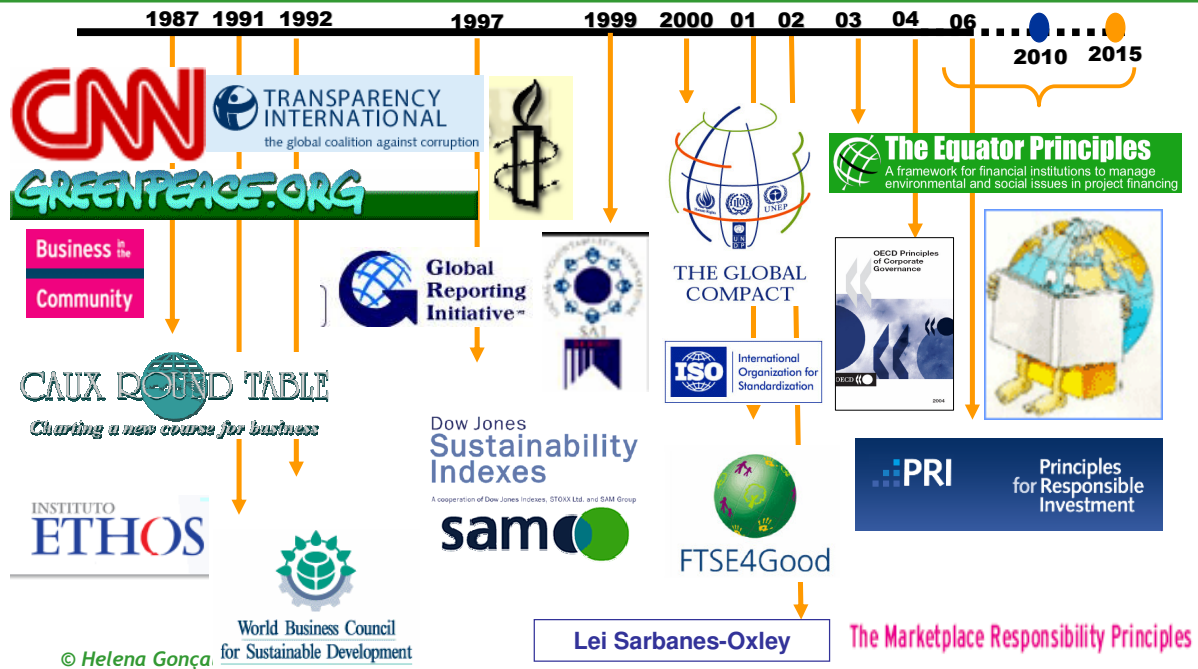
1987 1991 1992 1997 1999 2000 01 02 03 04 06 2010 2015

CNN

TRANSPARENCY INTERNATIONAL
the global coalition against corruption

GREENPEACE.ORG

Business in the Community

Global Reporting Initiative

THE GLOBAL COMPACT

UNEP

The Equator Principles
A framework for financial institutions to manage environmental and social issues in project financing

OECD Principles of Corporate Governance

OECD

2004

CAUX ROUND TABLE
Charting a new course for business

SAI

ISO International Organization for Standardization

Dow Jones Sustainability Indexes
A cooperation of Dow Jones Indexes, STOXX Ltd. and SAM Group

sam

INSTITUTO ETHOS

FTSE4Good

PRI Principles for Responsible Investment

World Business Council for Sustainable Development

Lei Sarbanes-Oxley

The Marketplace Responsibility Principles

© Helena Gonça